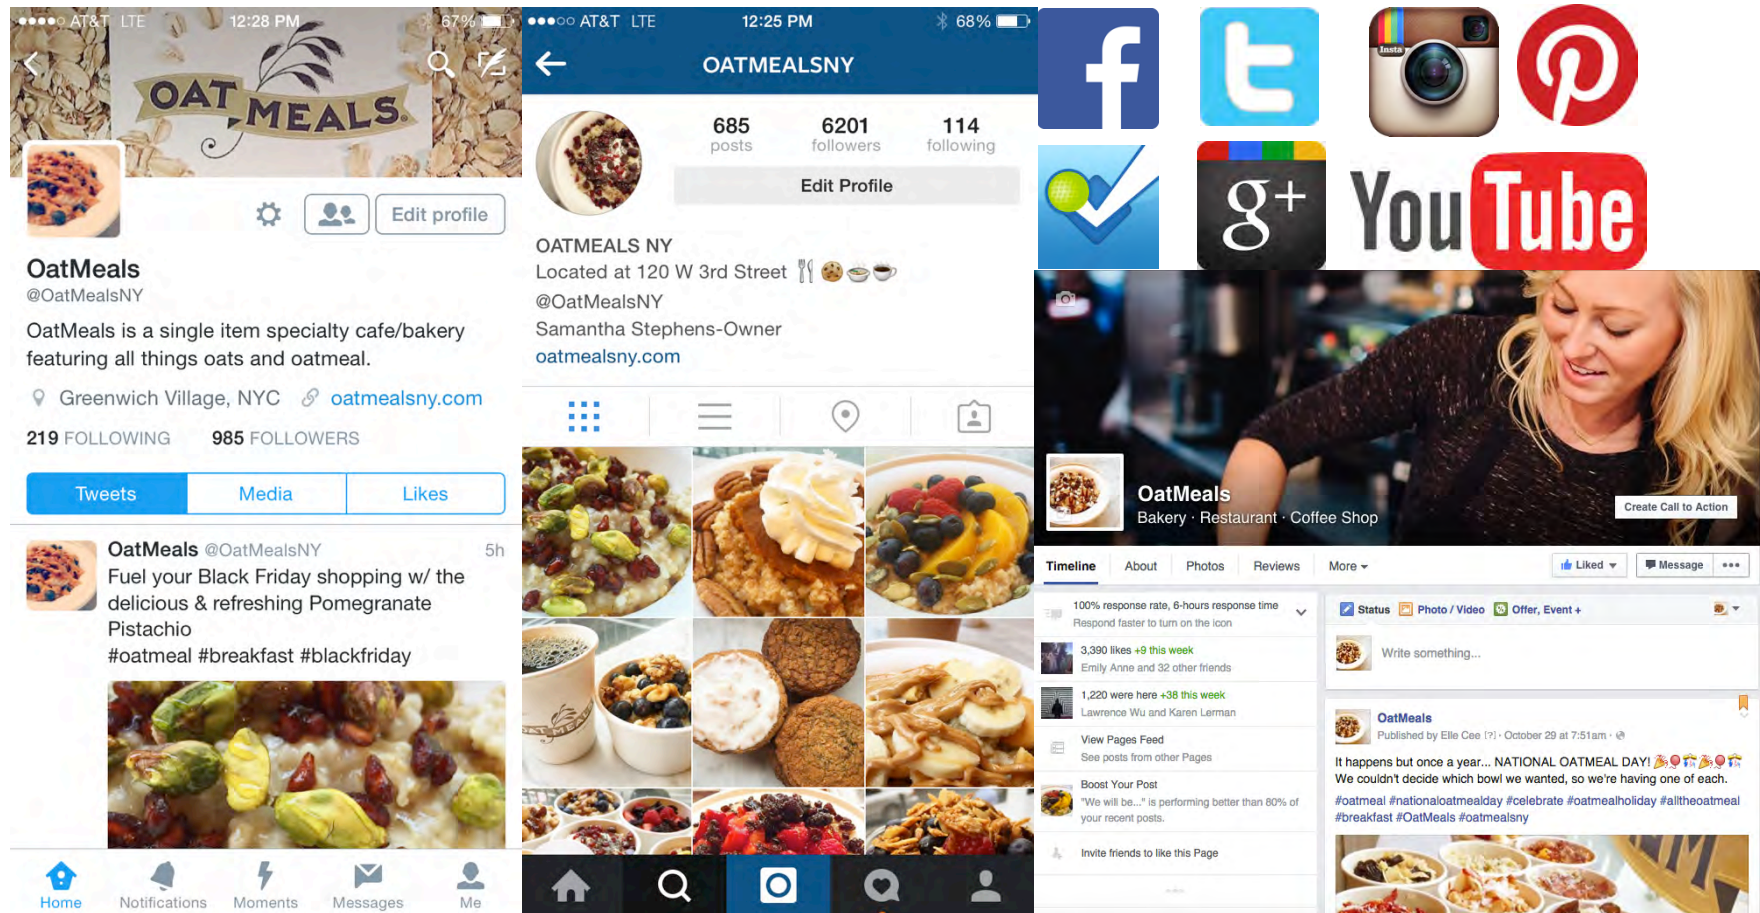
●●●●○ AT&T LTE 12:28 PM 67%

OAT MEALS

Edit profile

OatMeals
@OatMealsNY

OatMeals is a single item specialty cafe/bakery featuring all things oats and oatmeal.

Greenwich Village, NYC oatmealsny.com

219 FOLLOWING 985 FOLLOWERS

Tweets Media Likes

OatMeals @OatMealsNY 5h
Fuel your Black Friday shopping w/ the delicious & refreshing Pomegranate Pistachio
#oatmeal #breakfast #blackfriday

Home Notifications Moments Messages Me

●●●○○ AT&T LTE 12:25 PM 68%

OATMEALSNY

685 posts 6201 followers 114 following

Edit Profile

OATMEALS NY
Located at 120 W 3rd Street
@OatMealsNY
Samantha Stephens-Owner
oatmealsny.com

Insta

You Tube

OatMeals
Bakery · Restaurant · Coffee Shop

Create Call to Action

Timeline About Photos Reviews More

Liked Message

100% response rate, 6-hours response time
Respond faster to turn on the icon

3,390 likes +9 this week
Emily Anne and 32 other friends

1,220 were here +38 this week
Lawrence Wu and Karen Lerman

View Pages Feed
See posts from other Pages

Boost Your Post
"We will be..." is performing better than 80% of your recent posts.

Invite friends to like this Page

Status Photo / Video Offer, Event +

Write something...

OatMeals
Published by Elle Cee [?] · October 29 at 7:51am

It happens but once a year... NATIONAL OATMEAL DAY!
We couldn't decide which bowl we wanted, so we're having one of each.
#oatmeal #nationaloatmealday #celebrate #oatmealholiday #alltheoatmeal #breakfast #OatMeals #oatmealsny